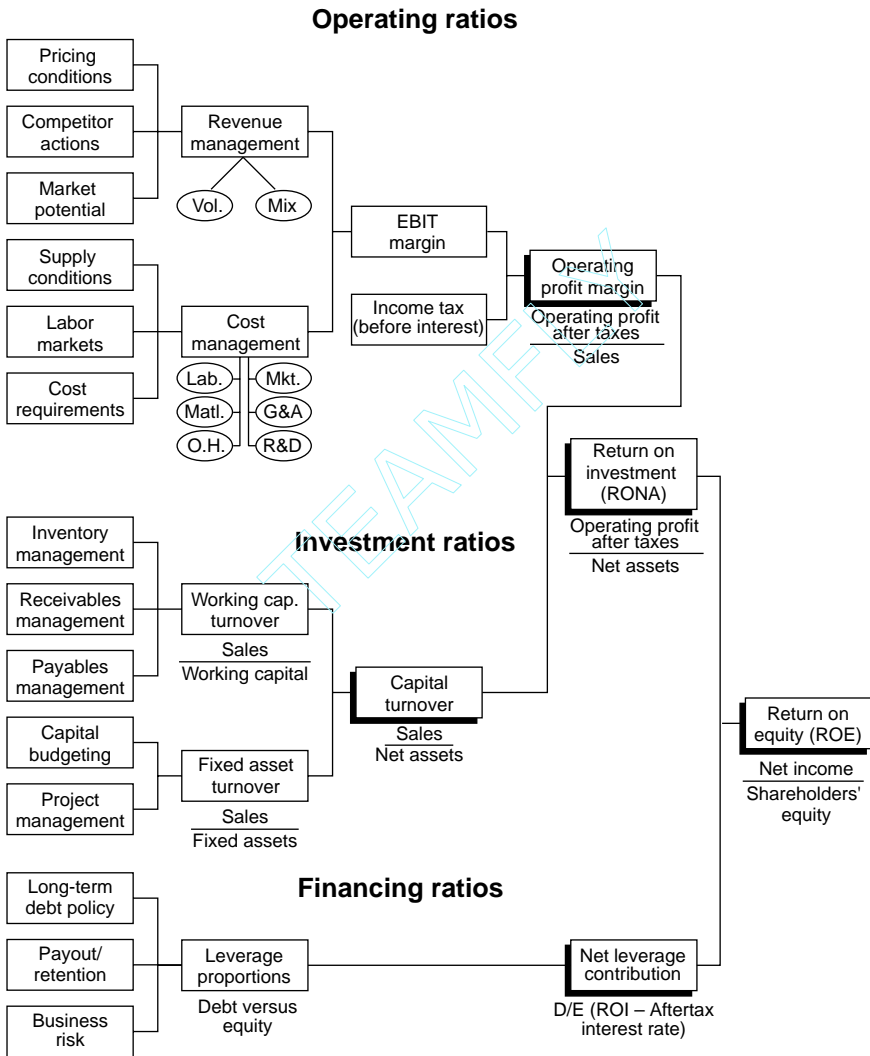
Operating ratios

Pricing conditions

Competitor actions

Market potential

Revenue management

Vol.

Mix

Supply conditions

Labor markets

Cost requirements

Cost management

Lab.

Mkt.

Matl.

G&A

O.H.

R&D

EBIT margin

Income tax (before interest)

Operating profit margin

$\frac{\text{Operating profit after taxes}}{\text{Sales}}$

Return on investment (RONA)

$\frac{\text{Operating profit after taxes}}{\text{Net assets}}$

Investment ratios

Inventory management

Receivables management

Payables management

Working cap. turnover

$\frac{\text{Sales}}{\text{Working capital}}$

Capital budgeting

Project management

Fixed asset turnover

$\frac{\text{Sales}}{\text{Fixed assets}}$

Capital turnover

$\frac{\text{Sales}}{\text{Net assets}}$

Return on equity (ROE)

$\frac{\text{Net income}}{\text{Shareholders' equity}}$

Financing ratios

Long-term debt policy

Payout/ retention

Business risk

Leverage proportions

Debt versus equity

Net leverage contribution

D/E (ROI – Aftertax interest rate)

TEAMFLY